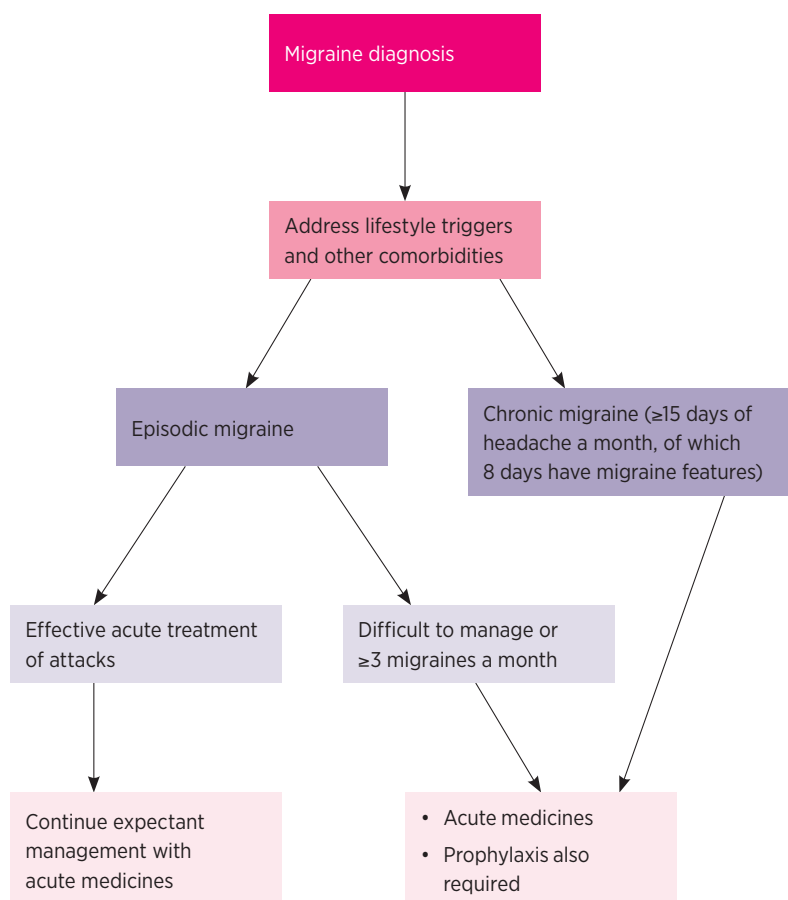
Migraine diagnosis

Address lifestyle triggers and other comorbidities

Episodic migraine

Chronic migraine (≥15 days of headache a month, of which 8 days have migraine features)

Effective acute treatment of attacks

Difficult to manage or ≥3 migraines a month

Continue expectant management with acute medicines

• Acute medicines
• Prophylaxis also required